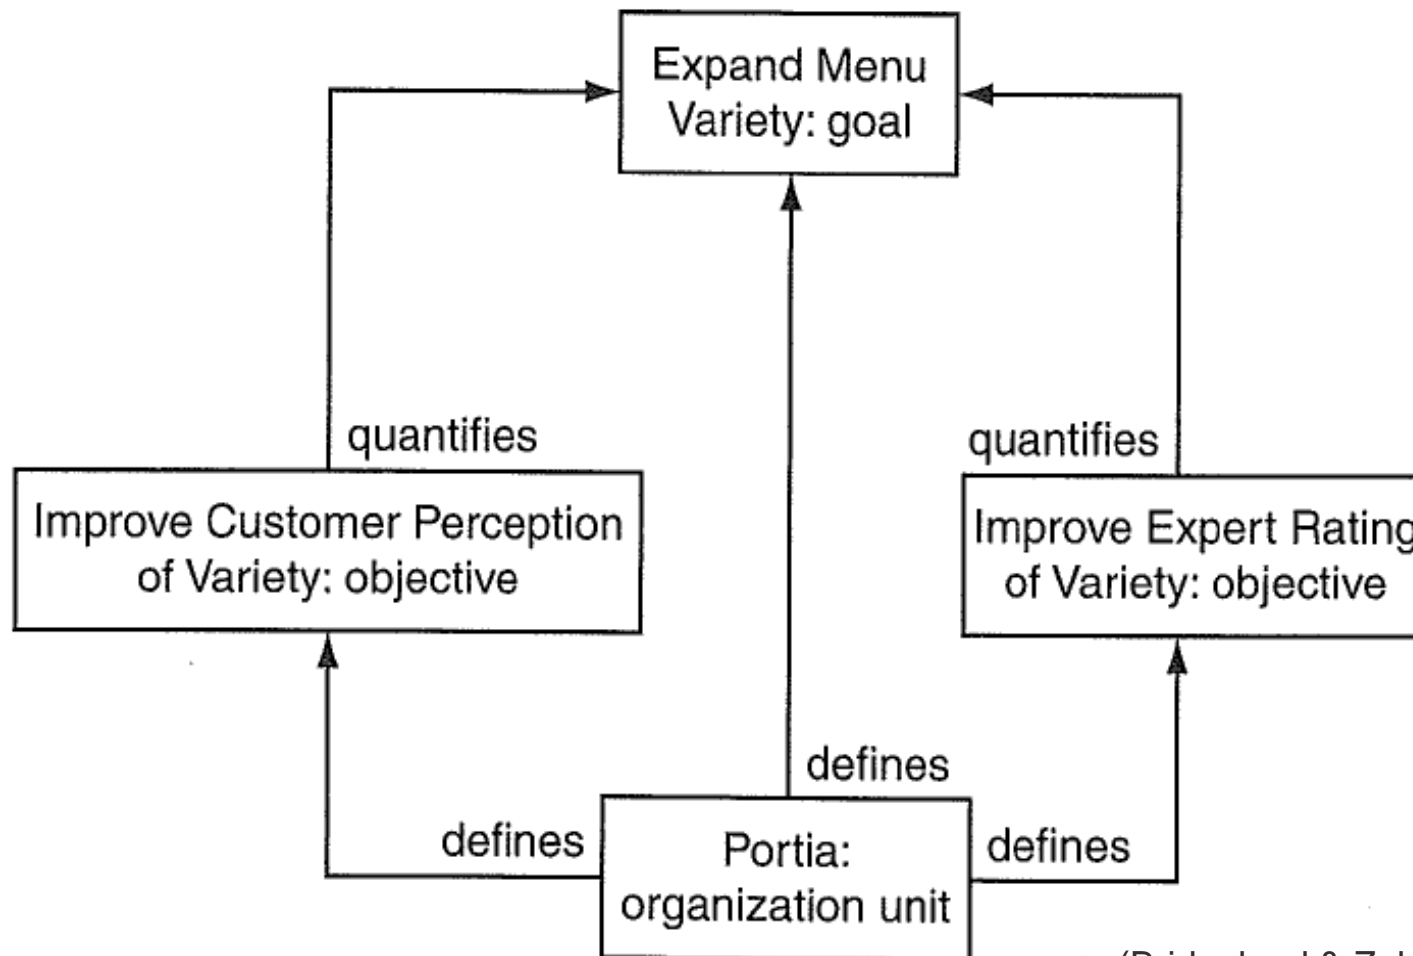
Expand Menu Variety: goal

quantifies

Improve Customer Perception of Variety: objective

quantifies

Improve Expert Rating of Variety: objective

defines

defines

Portia: organization unit

defines

(B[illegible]